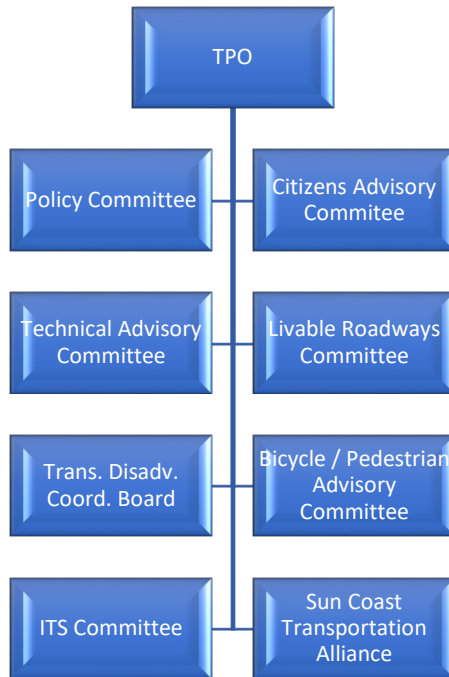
TPO

Policy Committee

Citizens Advisory Commitee

Technical Advisory Committee

Livable Roadways Committee

Trans. Disadv. Coord. Board

Bicycle / Pedestrian Advisory Committee

ITS Committee

Sun Coast Transportation Alliance